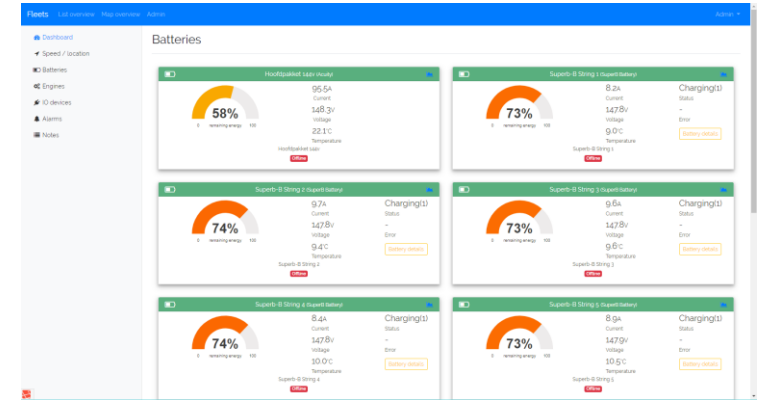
Fleets List overview Map overview Admin

Admin

Dashboard
Speed / location
Batteries
Engines
IO devices
Alarms
Notes

Batteries

Hoofdpakket 1440 (Acuity)
58%
0 remaining energy 100
95.5A
Current
148.3V
Voltage
22.1C
Temperature
Hoofdpakket 1440
Offline

Superb-B String 1 (Superb Battery)
73%
0 remaining energy 100
8.2A
Current
147.8V
Voltage
9.0C
Temperature
Charging(1)
Status
-
Error
Battery details
Superb-B String 1
Offline

Superb-B String 2 (Superb Battery)
74%
0 remaining energy 100
9.7A
Current
147.8V
Voltage
9.4C
Temperature
Charging(1)
Status
-
Error
Battery details
Superb-B String 2
Offline

Superb-B String 3 (Superb Battery)
73%
0 remaining energy 100
9.6A
Current
147.8V
Voltage
9.6C
Temperature
Charging(1)
Status
-
Error
Battery details
Superb-B String 3
Offline

Superb-B String 4 (Superb Battery)
74%
0 remaining energy 100
8.4A
Current
147.8V
Voltage
10.0C
Temperature
Charging(1)
Status
-
Error
Battery details
Superb-B String 4
Offline

Superb-B String 5 (Superb Battery)
73%
0 remaining energy 100
8.9A
Current
147.9V
Voltage
10.5C
Temperature
Charging(1)
Status
-
Error
Battery details
Superb-B String 5
Offline